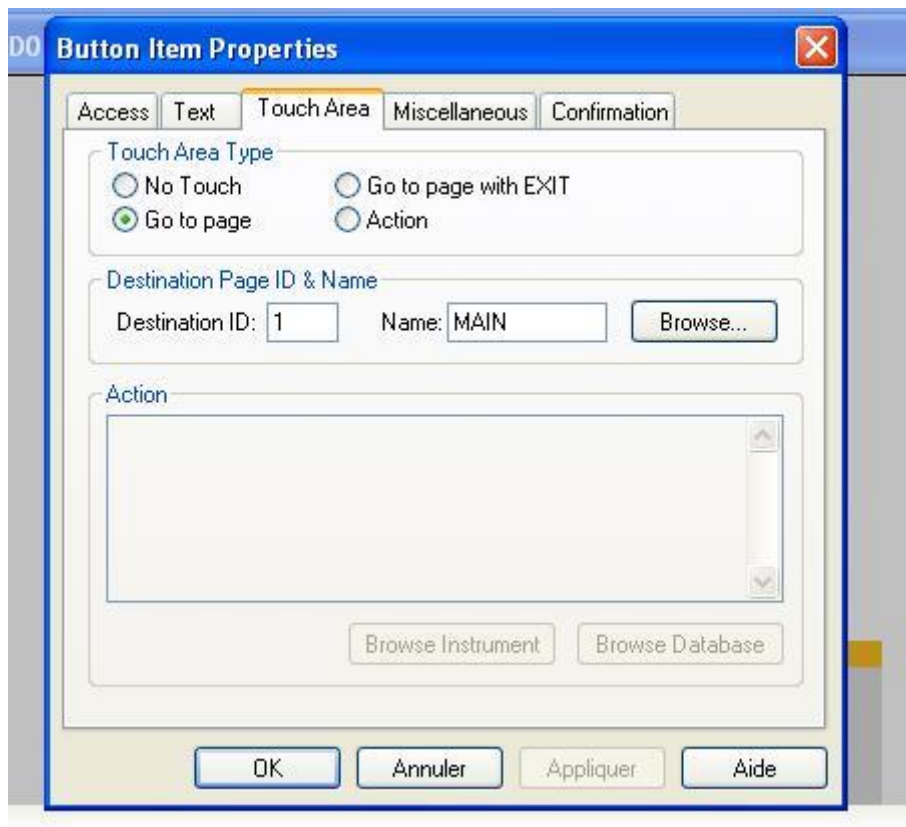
DO

Button Item Properties

Access | Text | Touch Area | Miscellaneous | Confirmation

Touch Area Type

No Touch

Go to page with EXIT

Go to page

Action

Destination Page ID & Name

Destination ID: 1

Name: MAIN

Browse...

Action

Browse Instrument

Browse Database

OK

Annuler

Appliquer

Aide